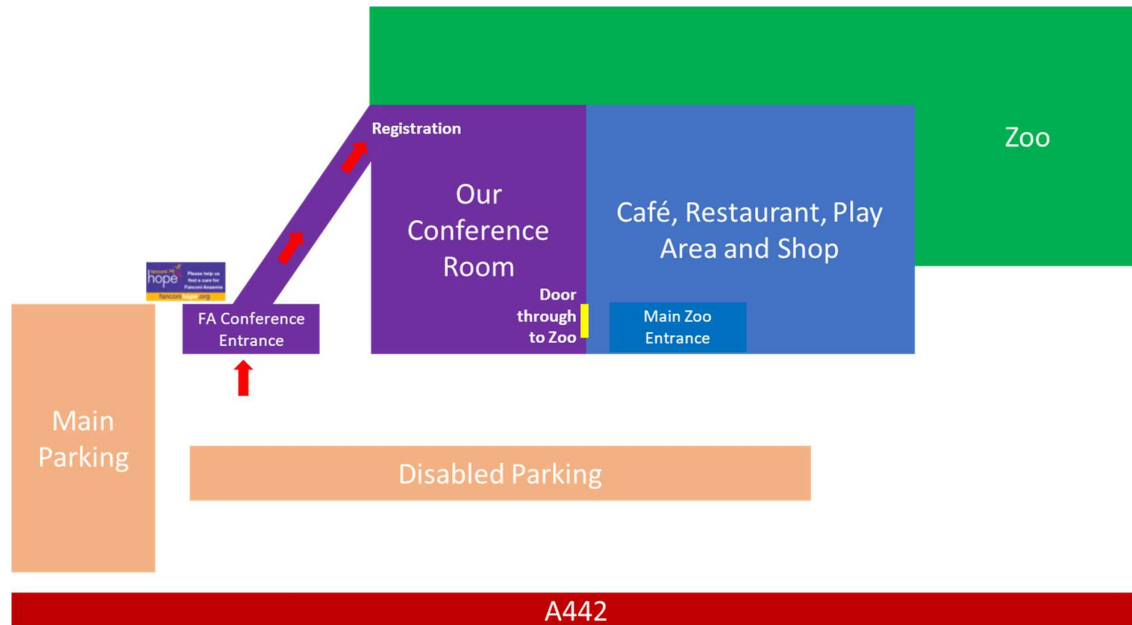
Zoo

Registration

Our Conference Room

Café, Restaurant, Play Area and Shop

fanconi hope Please help us find a cure for Fanconi Anaemia fanconihope.org

FA Conference Entrance

Door through to Zoo

Main Zoo Entrance

Main Parking

Disabled Parking

A442